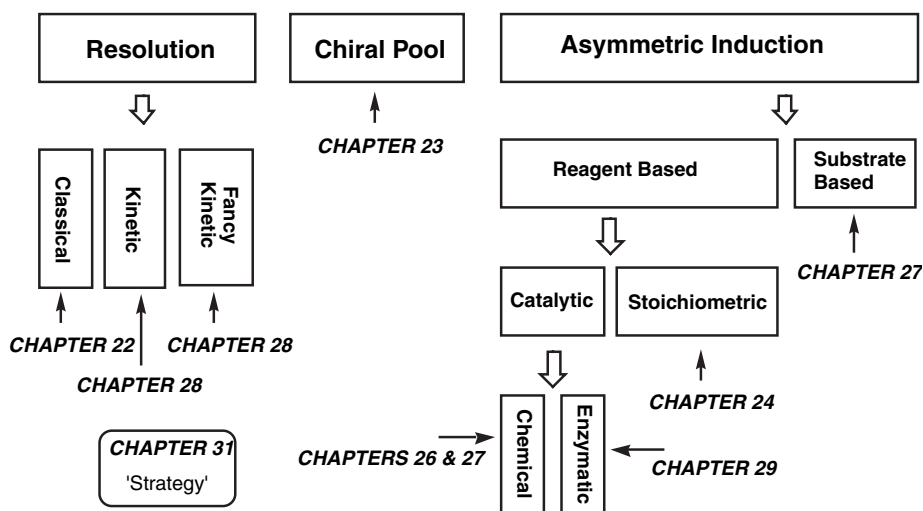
Resolution

Classical

Kinetic

Fancy Kinetic

CHAPTER 22

CHAPTER 28

CHAPTER 28

CHAPTER 31
'Strategy'

Chiral Pool

CHAPTER 23

Asymmetric Induction

Reagent Based

Substrate Based

CHAPTER 27

Catalytic

Stoichiometric

CHAPTER 24

CHAPTERS 26 & 27

Chemical

Enzymatic

CHAPTER 29